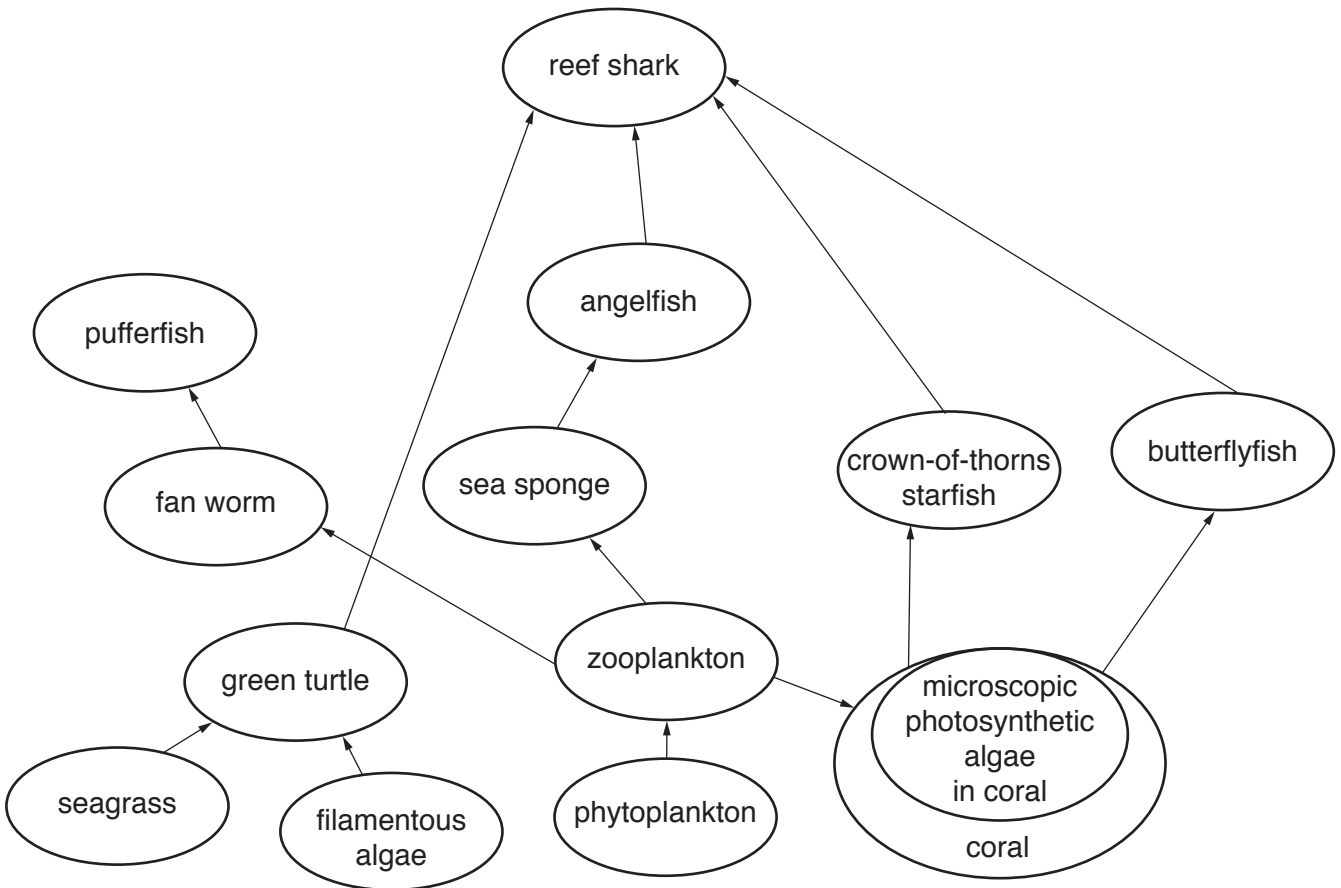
reef shark

pufferfish

angelfish

fan worm

sea sponge

crown-of-thorns starfish

butterflyfish

green turtle

zooplankton

microscopic photosynthetic algae in coral

coral

seagrass

filamentous algae

phytoplankton